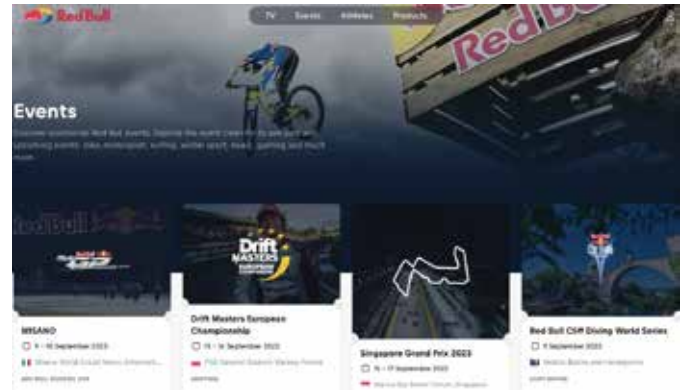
Red Bull

TV Events Athletes Products

Red Bull

Events

Discover spectacular Red Bull events. Explore the event calendar to see past and upcoming events: bike, motorsport, surfing, winter sport, music, gaming and much more.

Red Bull

Drift MASTERS EUROPEAN CHAMPIONSHIP

MISANO

9 - 10 September 2023

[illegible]

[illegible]

Drift Masters European Championship

15 - 16 September 2023

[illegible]

DRIFTING

Singapore Grand Prix 2023

15 - 17 September 2023

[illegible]

Red Bull Cliff Diving World Series

9 September 2023

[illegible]

CLIFF DIVING